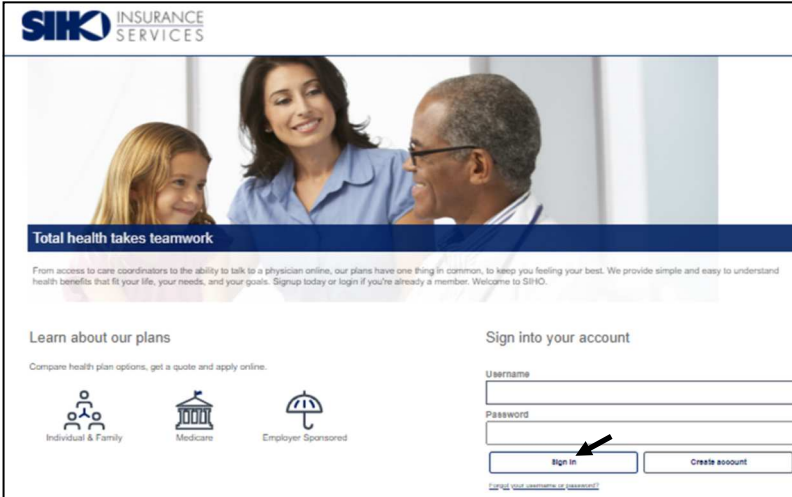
SIHO INSURANCE SERVICES

Total health takes teamwork

From access to care coordinators to the ability to talk to a physician online, our plans have one thing in common, to keep you feeling your best. We provide simple and easy to understand health benefits that fit your life, your needs, and your goals. Signup today or login if you're already a member. Welcome to SIHO.

Learn about our plans

Compare health plan options, get a quote and apply online.

Individual & Family

Medicare

Employer Sponsored

Sign into your account

Username

Password

Sign In

Create account

Forgot your username or password?